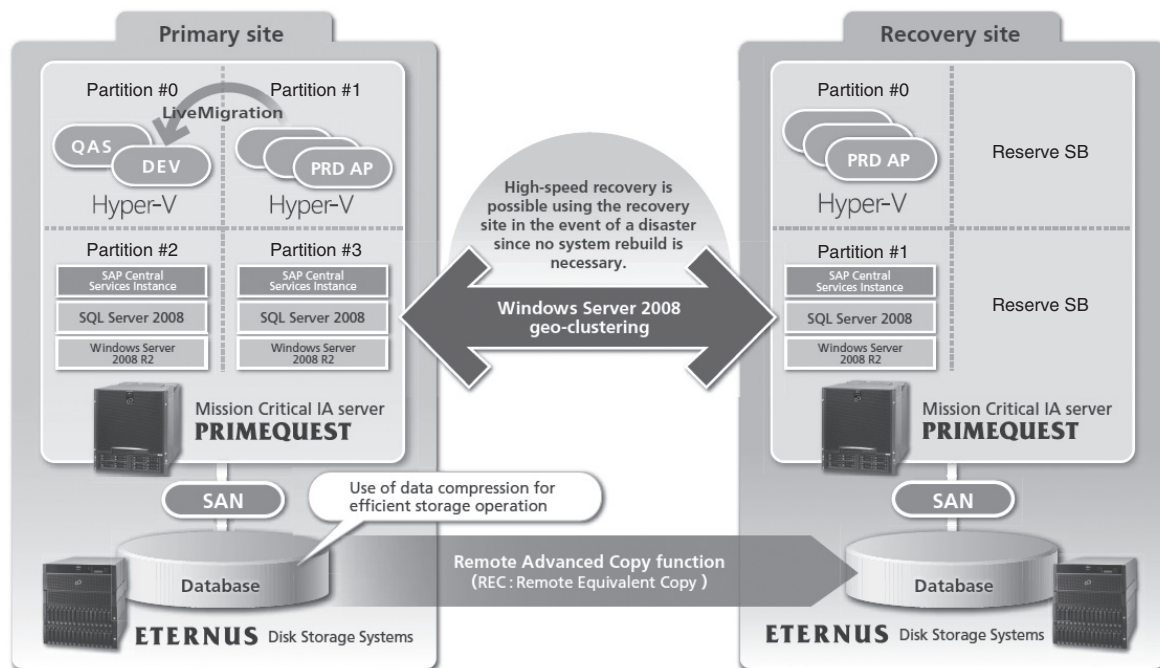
Primary site

Partition #0

Partition #1

LiveMigration

QAS

DEV

PRD AP

Hyper-V

Hyper-V

Partition #2

Partition #3

SAP Central Services Instance

SQL Server 2008

Windows Server 2008 R2

SAP Central Services Instance

SQL Server 2008

Windows Server 2008 R2

Mission Critical IA server
PRIMEQUEST

SAN

Use of data compression for efficient storage operation

Database

ETERNUS Disk Storage Systems

High-speed recovery is possible using the recovery site in the event of a disaster since no system rebuild is necessary.

Windows Server 2008 geo-clustering

Remote Advanced Copy function
(REC : Remote Equivalent Copy )

Recovery site

Partition #0

PRD AP

Hyper-V

Reserve SB

Partition #1

SAP Central Services Instance

SQL Server 2008

Windows Server 2008 R2

Reserve SB

Mission Critical IA server
PRIMEQUEST

SAN

Database

ETERNUS Disk Storage Systems